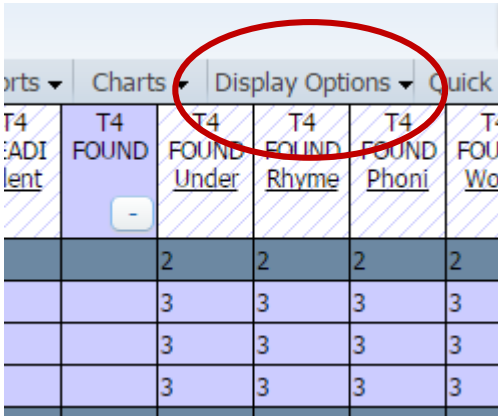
orts ▾ | Charts ▾ | Display Options ▾ | Quick

| T4 EADI lent | T4 FOUND - | T4 FOUND Under | T4 FOUND Rhyme | T4 FOUND Phoni | T4 FOU Wo |
|---|---|---|---|---|---|
| | | 2 | 2 | 2 | 2 |
| | | 3 | 3 | 3 | 3 |
| | | 3 | 3 | 3 | 3 |
| | | 3 | 3 | 3 | 3 |